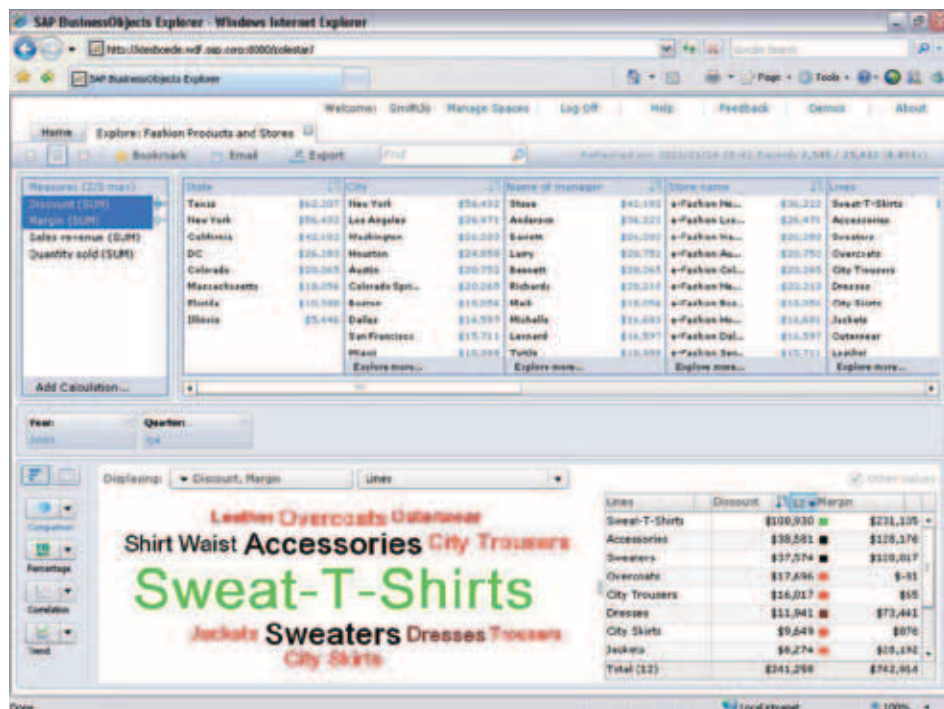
SAP BusinessObjects Explorer - Windows Internet Explorer

http://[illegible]:8080/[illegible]

SAP BusinessObjects Explorer

Page · Tools ·

Welcome: SmithJo Manage Spaces Log Off Help Feedback Demos About

Home Explore: Fashion Products and Stores

Bookmark Email Export Find

Refreshed on: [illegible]

Measures (2/3 max)
Discount (SUM)
Margin (SUM)
Sales revenue (SUM)
Quantity sold (SUM)

Add Calculation...

| State | | City | | Name of manager | | Store name | | Lines |
|---|---|---|---|---|---|---|---|---|
| Texas | $62,307 | New York | $56,432 | Steve | $41,192 | e-Fashion Ho... | $36,232 | Sweat-T-Shirts |
| New York | $56,432 | Los Angeles | $26,471 | Anderson | $36,321 | e-Fashion Los... | $26,471 | Accessories |
| California | $43,192 | Washington | $26,289 | Barrett | $26,289 | e-Fashion Wa... | $26,289 | Sweaters |
| DC | $26,289 | Houston | $24,856 | Larry | $20,752 | e-Fashion Au... | $20,752 | Overcoats |
| Colorado | $20,265 | Austin | $20,752 | Bassett | $20,265 | e-Fashion Col... | $20,265 | City Trousers |
| Massachusetts | $18,056 | Colorado Spri... | $20,265 | Richards | $20,210 | e-Fashion Ho... | $20,210 | Dresses |
| Florida | $10,588 | Boston | $18,056 | Mark | $18,056 | e-Fashion Bos... | $18,056 | City Skirts |
| Illinois | $5,446 | Dallas | $14,597 | Michelle | $16,681 | e-Fashion Ho... | $16,681 | Jackets |
| | | San Francisco | $15,711 | Leonard | $14,597 | e-Fashion Dal... | $14,597 | Outerwear |
| | | Miami | $10,588 | Tuttle | $10,588 | e-Fashion San... | $15,711 | Leather |
| | | Explore more... | | Explore more... | | Explore more... | | Explore more... |

Year: 2001
Quarter: Q4

Comparison
Percentage
Correlation
Trend

Displaying: Discount, Margin Lines

Other values

Leather Overcoats Outerwear
Shirt Waist Accessories City Trousers
Sweat-T-Shirts
Jackets Sweaters Dresses Trousers
City Skirts

| Lines | Discount | Margin |
|---|---|---|
| Sweat-T-Shirts | $100,930 | $231,135 |
| Accessories | $38,581 | $128,176 |
| Sweaters | $37,574 | $110,017 |
| Overcoats | $17,696 | $-91 |
| City Trousers | $16,017 | $55 |
| Dresses | $11,941 | $73,441 |
| City Skirts | $9,649 | $876 |
| Jackets | $6,274 | $18,192 |
| Total (12) | $241,298 | $742,914 |

Done Local intranet 100%